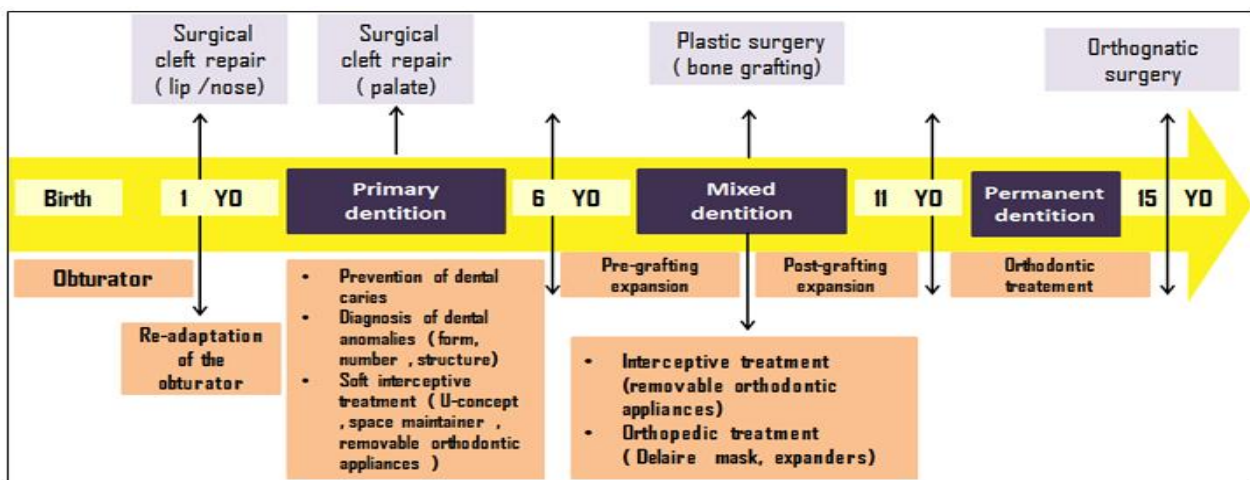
Surgical cleft repair ( lip /nose)

Surgical cleft repair ( palate)

Plastic surgery ( bone grafting)

Orthognatic surgery

Birth

1 YO

Primary dentition

6 YO

Mixed dentition

11 YO

Permanent dentition

15 YO

Obturator

Re-adaptation of the obturator

- Prevention of dental caries
- Diagnosis of dental anomalies (form, number , structure)
- Soft interceptive treatment ( U-concept , space maintainer , removable orthodontic appliances )

Pre-grafting expansion

Post-grafting expansion

Orthodontic treatement

- Interceptive treatment (removable orthodontic appliances)
- Orthopedic treatment ( Delaire mask, expanders)